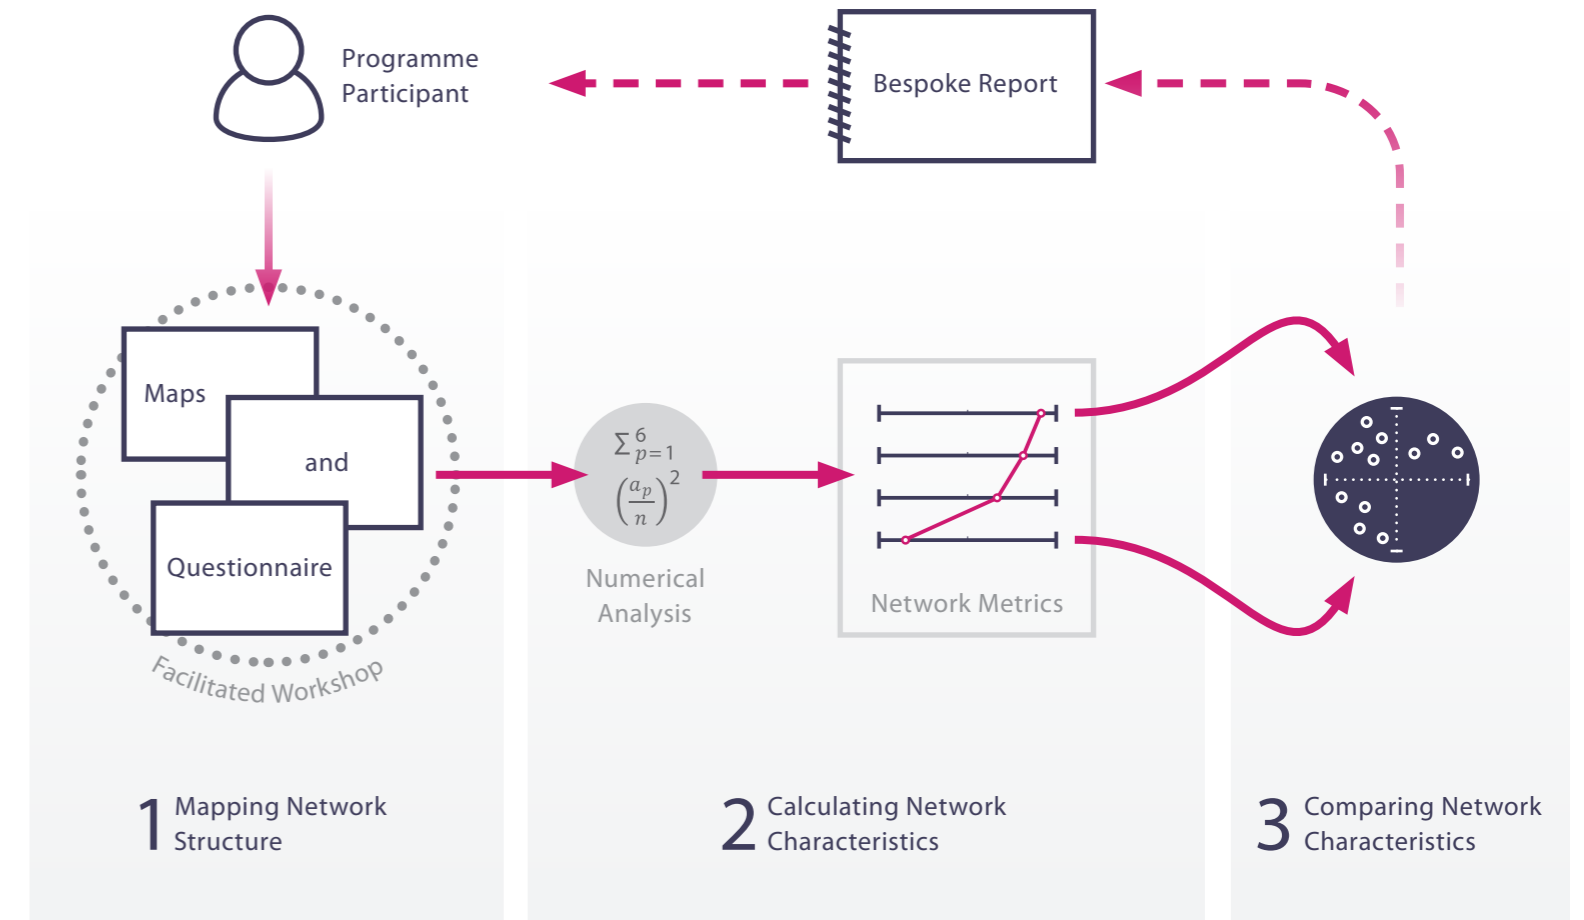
Programme Participant

Bespoke Report

Maps

and

Questionnaire

Facilitated Workshop

$\sum_{p=1}^{6} \left(\frac{a_p}{n}\right)^2$

Numerical Analysis

Network Metrics

1 Mapping Network Structure

2 Calculating Network Characteristics

3 Comparing Network Characteristics